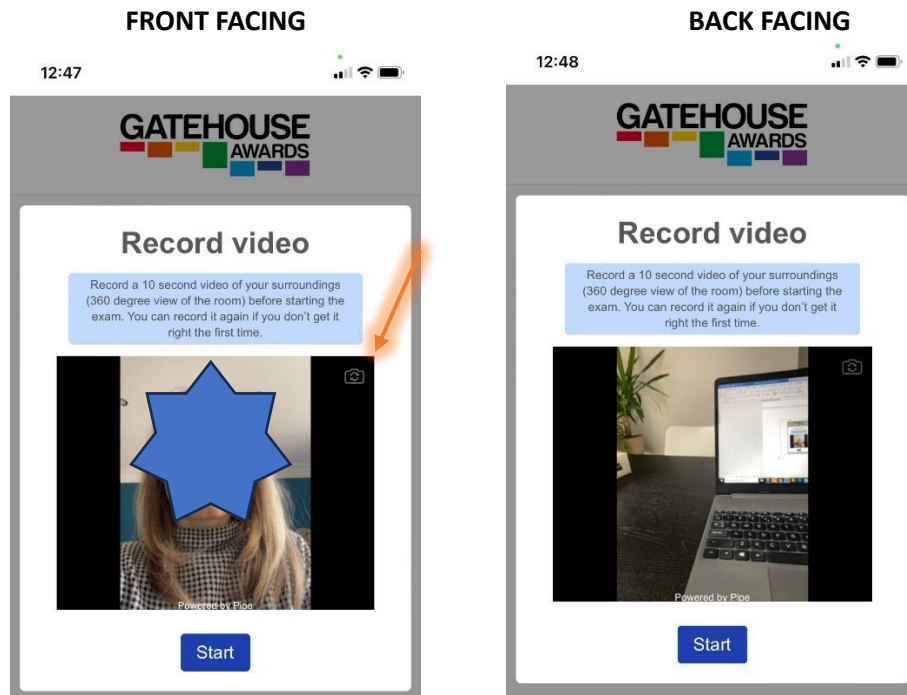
FRONT FACING

12:47

GATEHOUSE AWARDS

Record video

Record a 10 second video of your surroundings (360 degree view of the room) before starting the exam. You can record it again if you don't get it right the first time.

Powered by Pipe

Start

BACK FACING

12:48

GATEHOUSE AWARDS

Record video

Record a 10 second video of your surroundings (360 degree view of the room) before starting the exam. You can record it again if you don't get it right the first time.

Powered by Pipe

Start